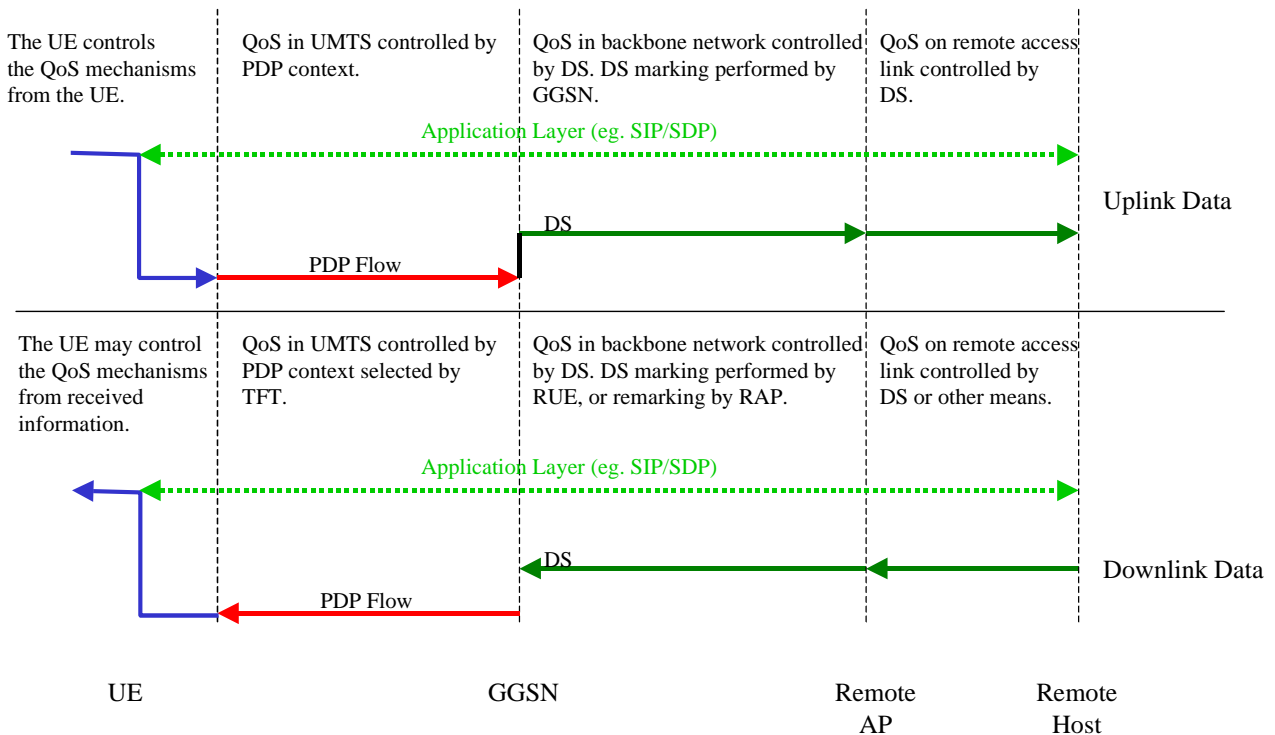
The UE controls the QoS mechanisms from the UE.

QoS in UMTS controlled by PDP context.

QoS in backbone network controlled by DS. DS marking performed by GGSN.

QoS on remote access link controlled by DS.

Application Layer (eg. SIP/SDP)

Uplink Data

DS

PDP Flow

The UE may control the QoS mechanisms from received information.

QoS in UMTS controlled by PDP context selected by TFT.

QoS in backbone network controlled by DS. DS marking performed by RUE, or remarking by RAP.

QoS on remote access link controlled by DS or other means.

Application Layer (eg. SIP/SDP)

DS

Downlink Data

PDP Flow

UE

GGSN

Remote AP

Remote Host